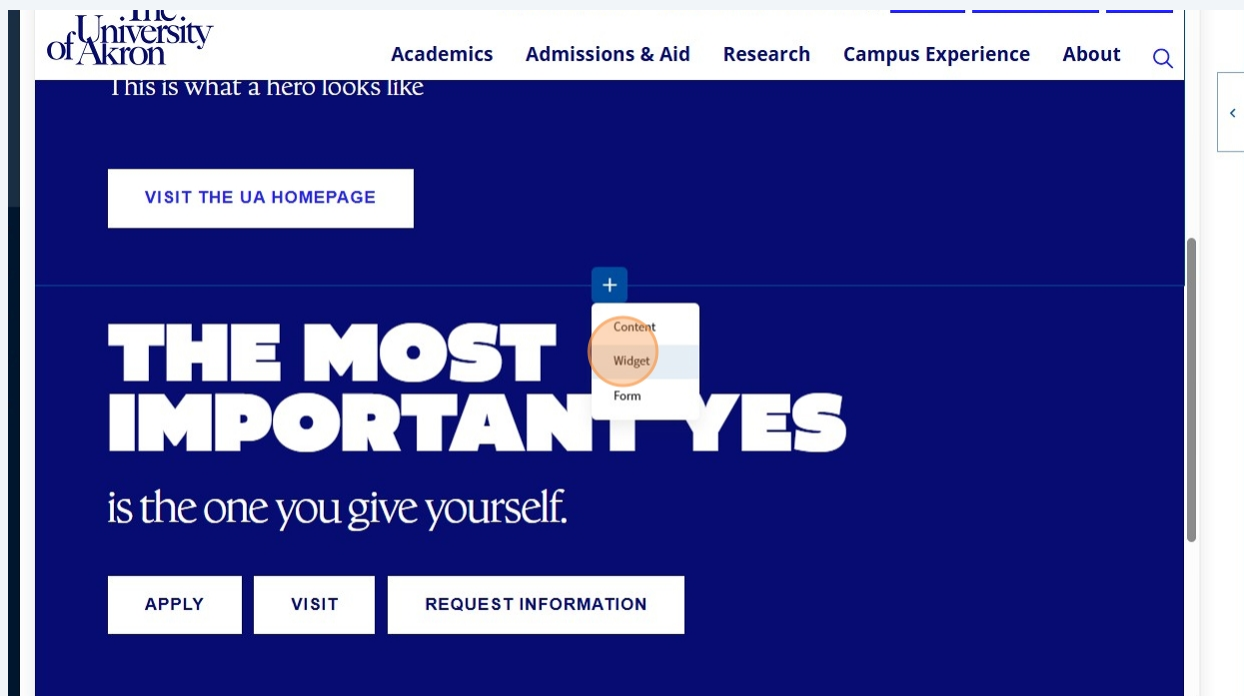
The University of Akron

Academics Admissions & Aid Research Campus Experience About

This is what a hero looks like

VISIT THE UA HOMEPAGE

+

Content
Widget
Form

THE MOST IMPORTANT YES

is the one you give yourself.

APPLY VISIT REQUEST INFORMATION